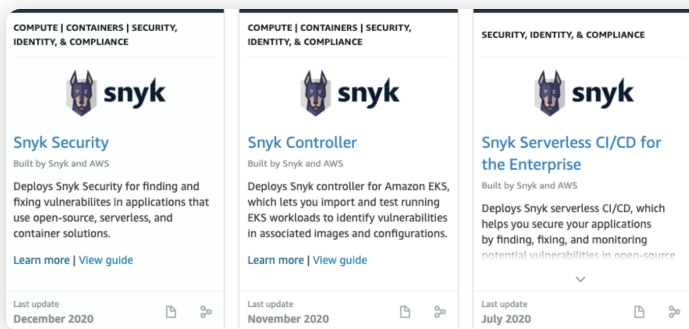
COMPUTE | CONTAINERS | SECURITY, IDENTITY, & COMPLIANCE

snyk

Snyk Security

Built by Snyk and AWS

Deploys Snyk Security for finding and fixing vulnerabilities in applications that use open-source, serverless, and container solutions.

Learn more | View guide

Last update
December 2020

COMPUTE | CONTAINERS | SECURITY, IDENTITY, & COMPLIANCE

snyk

Snyk Controller

Built by Snyk and AWS

Deploys Snyk controller for Amazon EKS, which lets you import and test running EKS workloads to identify vulnerabilities in associated images and configurations.

Learn more | View guide

Last update
November 2020

SECURITY, IDENTITY, & COMPLIANCE

snyk

Snyk Serverless CI/CD for the Enterprise

Built by Snyk and AWS

Deploys Snyk serverless CI/CD, which helps you secure your applications by finding, fixing, and monitoring potential vulnerabilities in open-source

Last update
July 2020